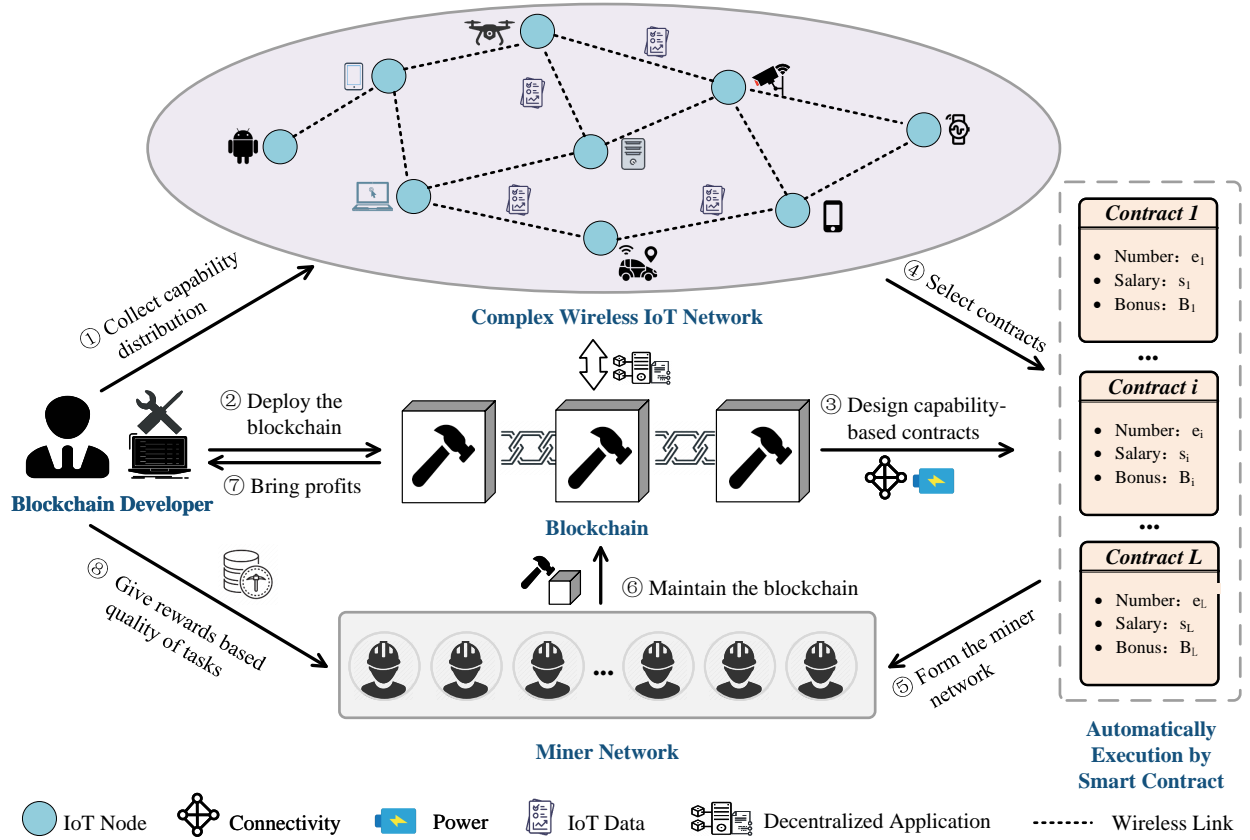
Complex Wireless IoT Network

① Collect capability distribution

② Deploy the blockchain

⑦ Bring profits

Blockchain Developer

Blockchain

③ Design capability-based contracts

④ Select contracts

Contract 1
• Number: $e_1$
• Salary: $s_1$
• Bonus: $B_1$

•••

Contract i
• Number: $e_i$
• Salary: $s_i$
• Bonus: $B_i$

•••

Contract L
• Number: $e_L$
• Salary: $s_L$
• Bonus: $B_L$

Automatically Execution by Smart Contract

⑥ Maintain the blockchain

⑧ Give rewards based quality of tasks

⑤ Form the miner network

•••

Miner Network

IoT Node   Connectivity   Power   IoT Data   Decentralized Application   Wireless Link